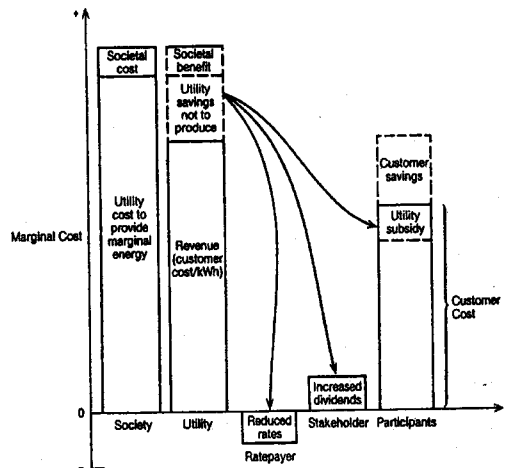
Societal cost

Utility cost to provide marginal energy

Societal benefit

Utility savings not to produce

Revenue (customer cost/kWh)

Customer savings

Utility subsidy

Customer Cost

Marginal Cost

Increased dividends

0

Society

Utility

Reduced rates

Ratepayer

Stakeholder

Participants